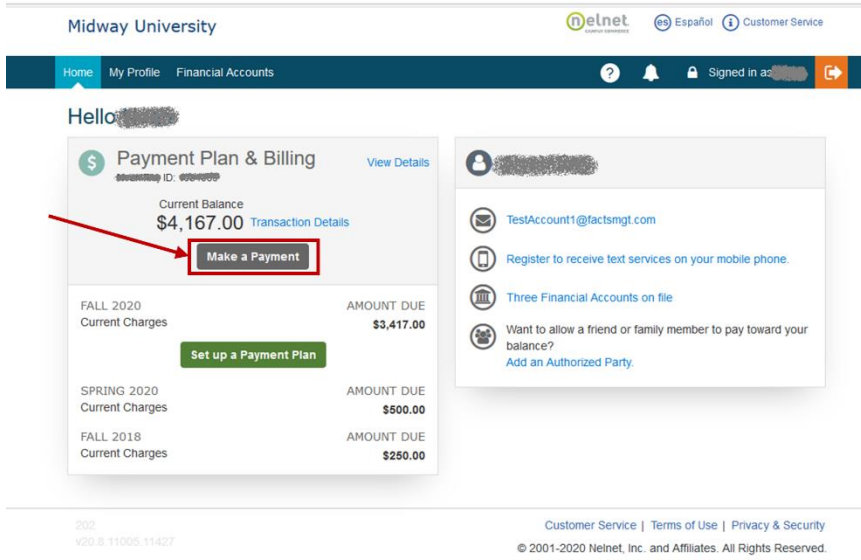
Midway University

nelnet CAMPUS COMMERCE

es Español

i Customer Service

Home My Profile Financial Accounts

Signed in as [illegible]

Hello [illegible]

Payment Plan & Billing

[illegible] ID: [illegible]

View Details

Current Balance

$4,167.00 Transaction Details

Make a Payment

FALL 2020
Current Charges

AMOUNT DUE
$3,417.00

Set up a Payment Plan

SPRING 2020
Current Charges

AMOUNT DUE
$500.00

FALL 2018
Current Charges

AMOUNT DUE
$250.00

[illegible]

TestAccount1@factsmgt.com

Register to receive text services on your mobile phone.

Three Financial Accounts on file

Want to allow a friend or family member to pay toward your balance?

Add an Authorized Party.

202
v20.8.11005.11427

Customer Service | Terms of Use | Privacy & Security

© 2001-2020 Nelnet, Inc. and Affiliates. All Rights Reserved.